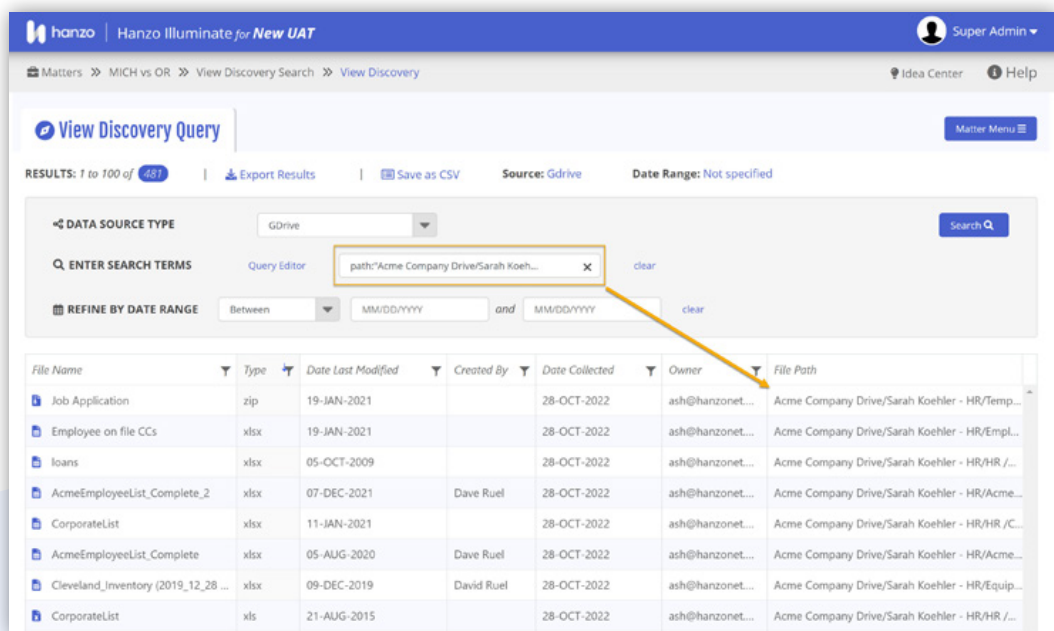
hanzo | Hanzo Illuminate for New UAT

Super Admin

Matters » MICH vs OR » View Discovery Search » View Discovery

Idea Center Help

View Discovery Query

Matter Menu

RESULTS: 1 to 100 of 481 | Export Results | Save as CSV Source: Gdrive Date Range: Not specified

DATA SOURCE TYPE GDrive

Search

ENTER SEARCH TERMS Query Editor path:"Acme Company Drive/Sarah Koeh... × clear

REFINE BY DATE RANGE Between MM/DD/YYYY and MM/DD/YYYY clear

| File Name | Type | Date Last Modified | Created By | Date Collected | Owner | File Path |
|---|---|---|---|---|---|---|
| Job Application | zip | 19-JAN-2021 | | 28-OCT-2022 | ash@hanzonet... | Acme Company Drive/Sarah Koehler - HR/Temp... |
| Employee on file CCs | xlsx | 19-JAN-2021 | | 28-OCT-2022 | ash@hanzonet... | Acme Company Drive/Sarah Koehler - HR/Empl... |
| loans | xlsx | 05-OCT-2009 | | 28-OCT-2022 | ash@hanzonet... | Acme Company Drive/Sarah Koehler - HR/HR /... |
| AcmeEmployeeList_Complete_2 | xlsx | 07-DEC-2021 | Dave Ruel | 28-OCT-2022 | ash@hanzonet... | Acme Company Drive/Sarah Koehler - HR/Acme... |
| CorporateList | xlsx | 11-JAN-2021 | | 28-OCT-2022 | ash@hanzonet... | Acme Company Drive/Sarah Koehler - HR/HR /C... |
| AcmeEmployeeList_Complete | xlsx | 05-AUG-2020 | Dave Ruel | 28-OCT-2022 | ash@hanzonet... | Acme Company Drive/Sarah Koehler - HR/Acme... |
| Cleveland_Inventory (2019_12_28 ... | xlsx | 09-DEC-2019 | David Ruel | 28-OCT-2022 | ash@hanzonet... | Acme Company Drive/Sarah Koehler - HR/Equip... |
| CorporateList | xls | 21-AUG-2015 | | 28-OCT-2022 | ash@hanzonet... | Acme Company Drive/Sarah Koehler - HR/HR /... |